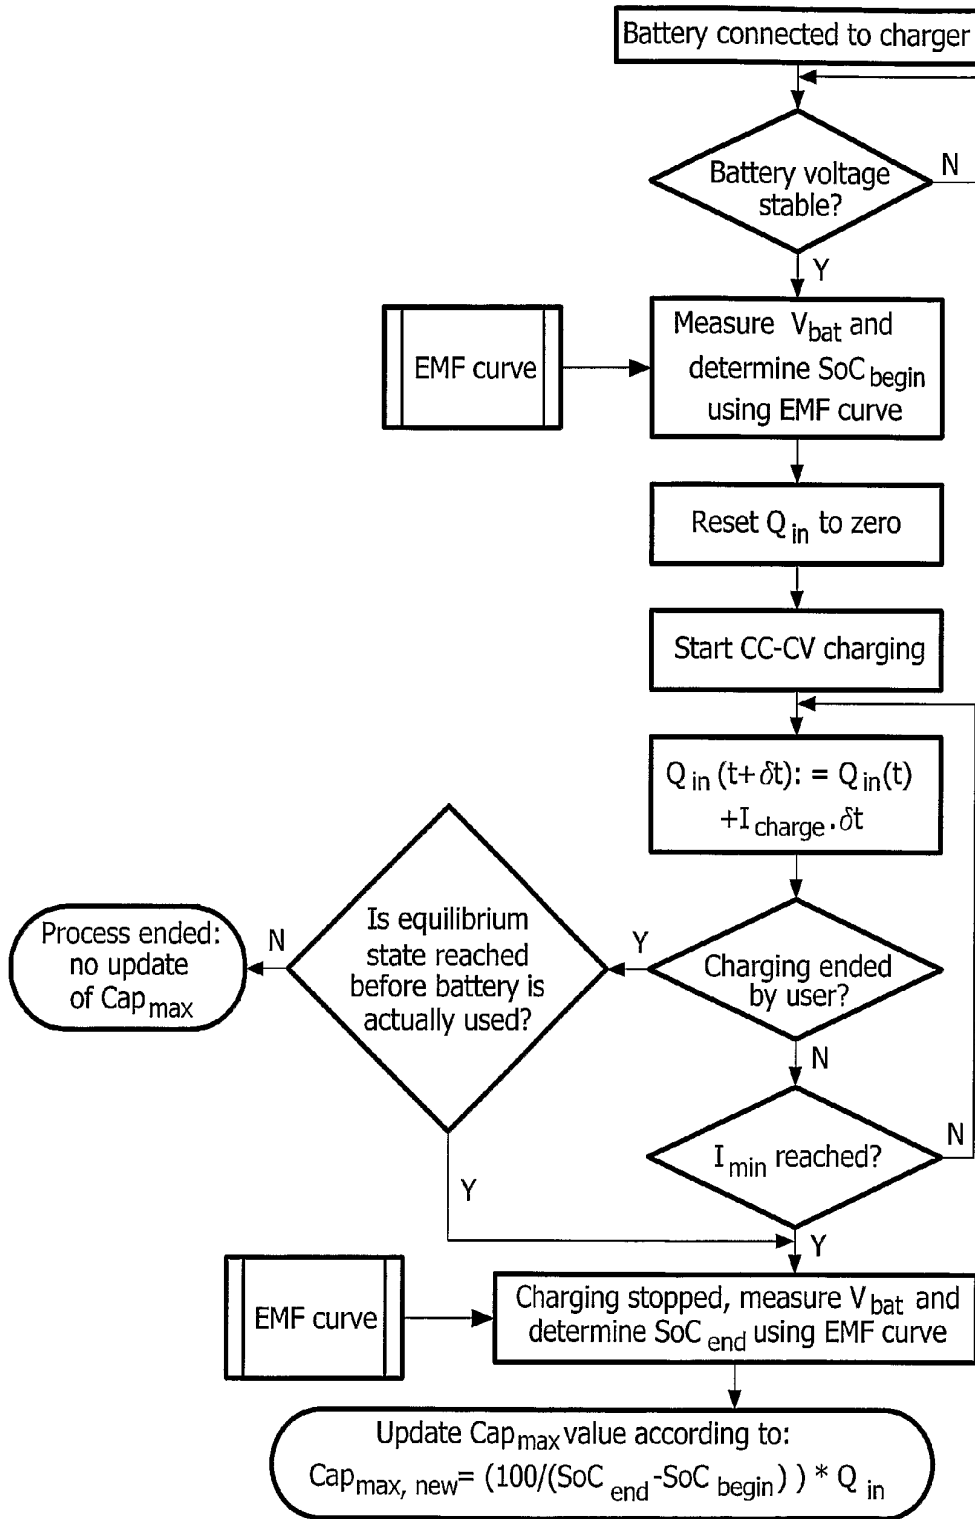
Battery connected to charger

Battery voltage stable?

N

Y

EMF curve

Measure $V_{bat}$ and determine $SoC_{begin}$ using EMF curve

Reset $Q_{in}$ to zero

Start CC-CV charging

$Q_{in}(t+\delta t) := Q_{in}(t) + I_{charge} \cdot \delta t$

Charging ended by user?

Y

Is equilibrium state reached before battery is actually used?

N

Process ended: no update of $Cap_{max}$

N

$I_{min}$ reached?

N

Y

Y

EMF curve

Charging stopped, measure $V_{bat}$ and determine $SoC_{end}$ using EMF curve

Update $Cap_{max}$ value according to: $Cap_{max, new} = (100/(SoC_{end} - SoC_{begin})) * Q_{in}$